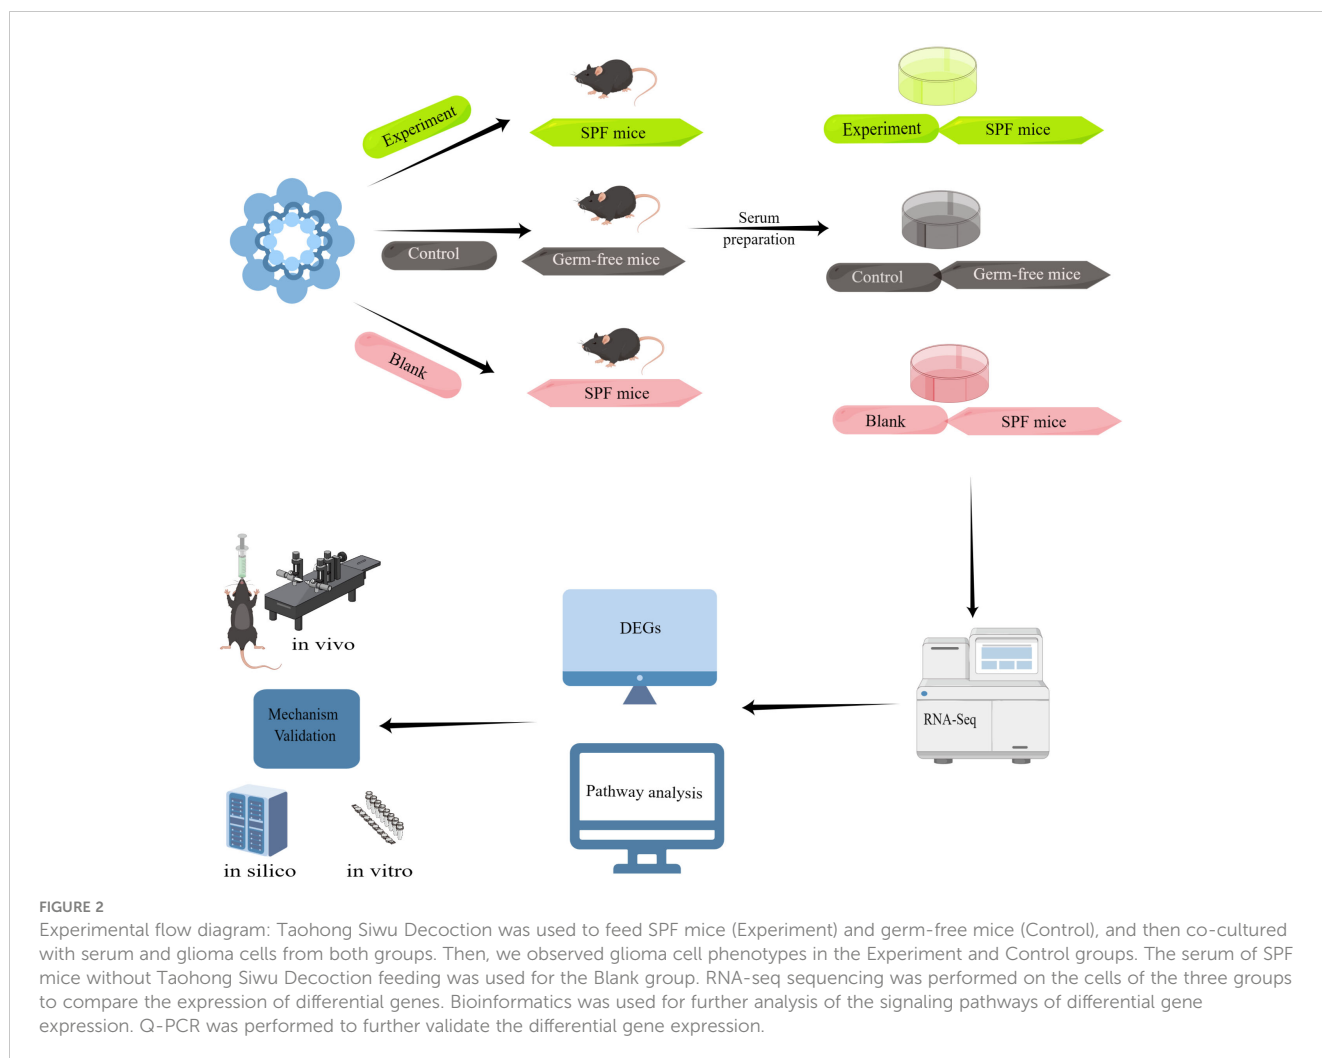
Experiment

SPF mice

Control

Germ-free mice

Blank

SPF mice

Serum preparation

Experiment

SPF mice

Control

Germ-free mice

Blank

SPF mice

in vivo

DEGs

Mechanism Validation

RNA-Seq

Pathway analysis

in silico

in vitro

FIGURE 2
Experimental flow diagram: Taohong Siwu Decoction was used to feed SPF mice (Experiment) and germ-free mice (Control), and then co-cultured with serum and glioma cells from both groups. Then, we observed glioma cell phenotypes in the Experiment and Control groups. The serum of SPF mice without Taohong Siwu Decoction feeding was used for the Blank group. RNA-seq sequencing was performed on the cells of the three groups to compare the expression of differential genes. Bioinformatics was used for further analysis of the signaling pathways of differential gene expression. Q-PCR was performed to further validate the differential gene expression.